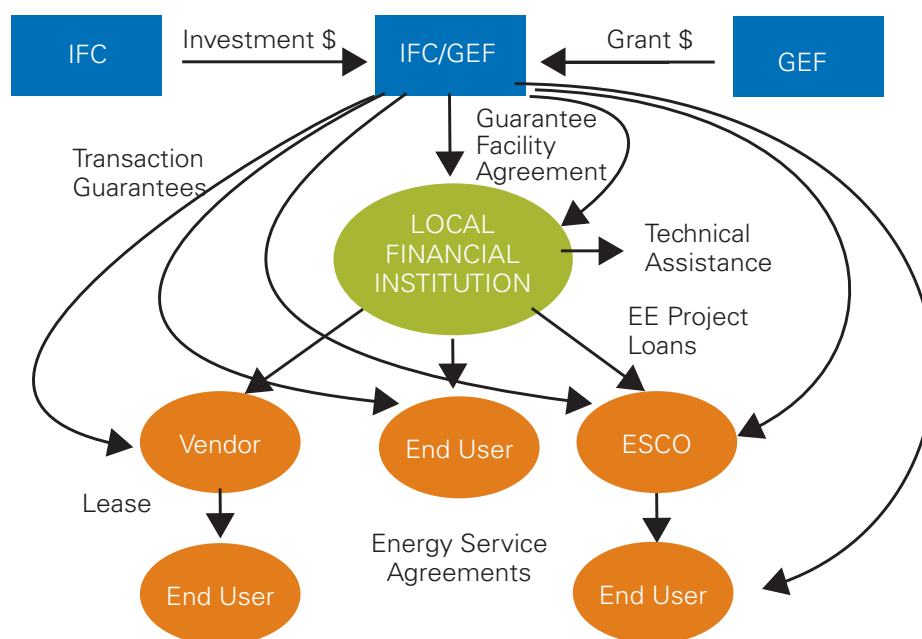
IFC

Investment $

IFC/GEF

Grant $

GEF

Transaction Guarantees

Guarantee Facility Agreement

LOCAL FINANCIAL INSTITUTION

Technical Assistance

EE Project Loans

Vendor

End User

ESCO

Lease

Energy Service Agreements

End User

End User